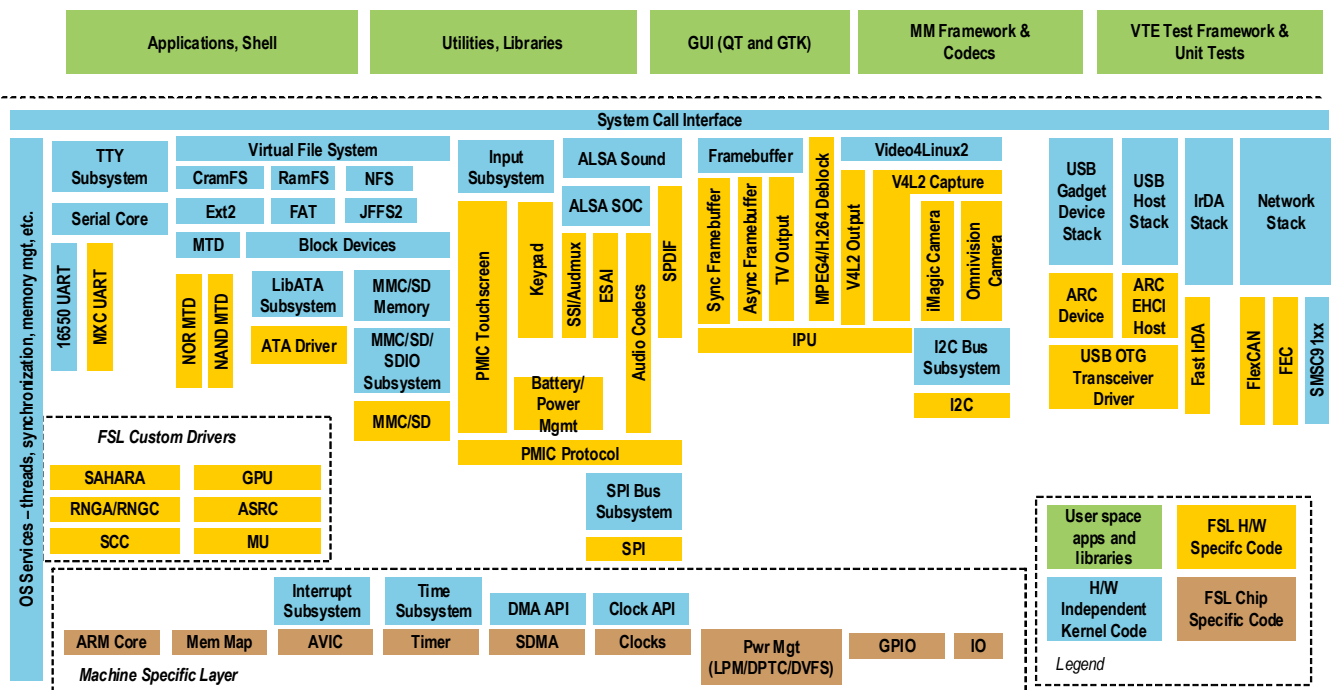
Applications, Shell
Utilities, Libraries
GUI (QT and GTK)
MM Framework & Codecs
VTE Test Framework & Unit Tests

System Call Interface

OS Services – threads, synchronization, memory mgt, etc.

TTY Subsystem
Serial Core
16550 UART
MXC UART

Virtual File System
CramFS
RamFS
NFS
Ext2
FAT
JFFS2
MTD
Block Devices
NOR MTD
NAND MTD
LibATA Subsystem
ATA Driver
MMC/SD Memory
MMC/SD/SDIO Subsystem
MMC/SD

Input Subsystem
PMIC Touchscreen
Keypad
ALSA Sound
ALSA SOC
SSI/Audmux
ESAI
Audio Codecs
SPDIF
Battery/ Power Mgmt
PMIC Protocol
SPI Bus Subsystem
SPI

Framebuffer
Sync Framebuffer
Async Framebuffer
TV Output
MPEG4/H.264 Deblock
Video4Linux2
V4L2 Output
V4L2 Capture
iMagic Camera
Omnivision Camera
IPU
I2C Bus Subsystem
I2C

USB Gadget Device Stack
USB Host Stack
IrDA Stack
Network Stack
ARC Device
ARC EHCI Host
USB OTG Transceiver Driver
Fast IrDA
FlexCAN
FEC
SMSC91xx

FSL Custom Drivers
SAHARA
GPU
RNGA/RNGC
ASRC
SCC
MU

Interrupt Subsystem
Time Subsystem
DMA API
Clock API
ARM Core
Mem Map
AVIC
Timer
SDMA
Clocks
Pwr Mgt (LPM/DPTC/DVFS)
GPIO
IO
Machine Specific Layer

User space apps and libraries
FSL H/W Specifc Code
H/W Independent Kernel Code
FSL Chip Specific Code
Legend